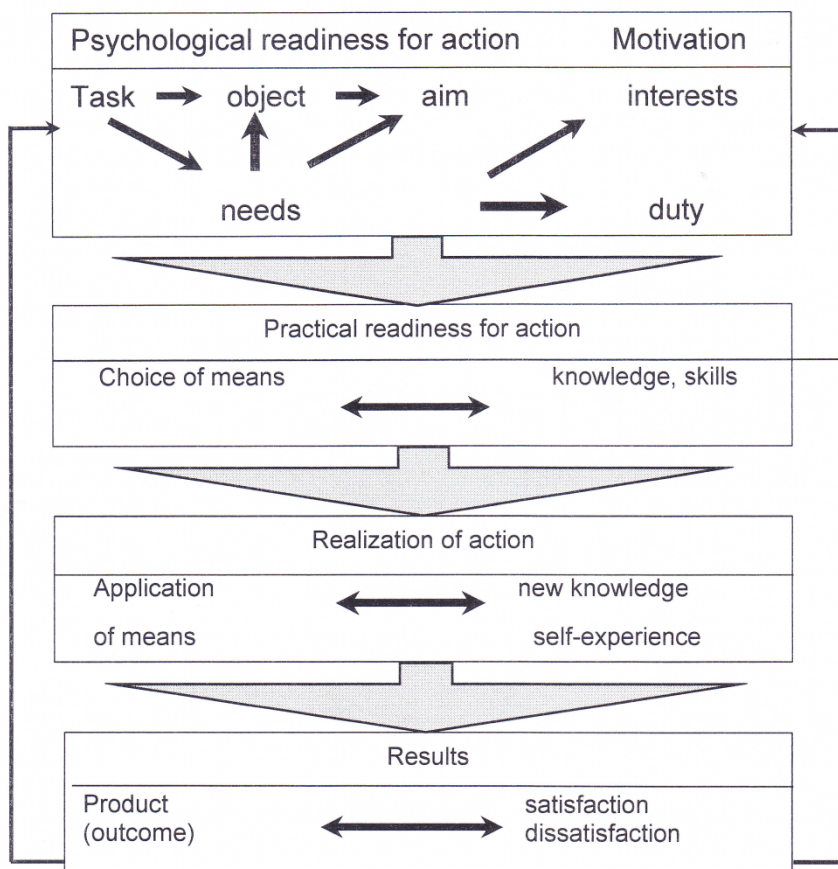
Psychological readiness for action Motivation

Task object aim interests

needs duty

Practical readiness for action

Choice of means knowledge, skills

Realization of action

Application of means new knowledge self-experience

Results

Product (outcome) satisfaction dissatisfaction